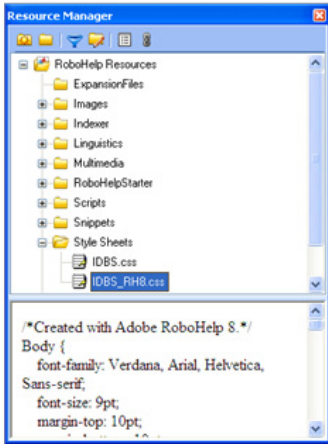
Resource Manager

RoboHelp Resources
ExpansionFiles
Images
Indexer
Linguistics
Multimedia
RoboHelpStarter
Scripts
Snippets
Style Sheets
IDBS.css
IDBS_RH8.css

/*Created with Adobe RoboHelp 8.*/
Body {
font-family: Verdana, Arial, Helvetica, Sans-serif;
font-size: 9pt;
margin-top: 10pt;
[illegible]